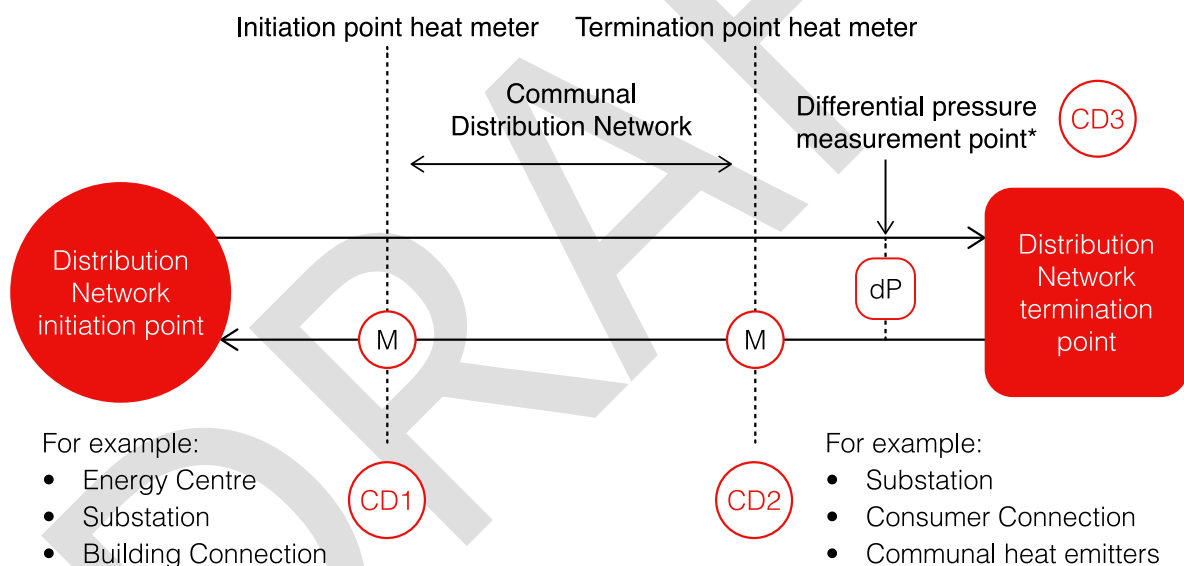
Initiation point heat meter

Termination point heat meter

Communal Distribution Network

Differential pressure measurement point*

CD3

Distribution Network initiation point

M

M

dP

Distribution Network termination point

For example:
• Energy Centre
• Substation
• Building Connection

CD1

CD2

For example:
• Substation
• Consumer Connection
• Communal heat emitters

DRAFT